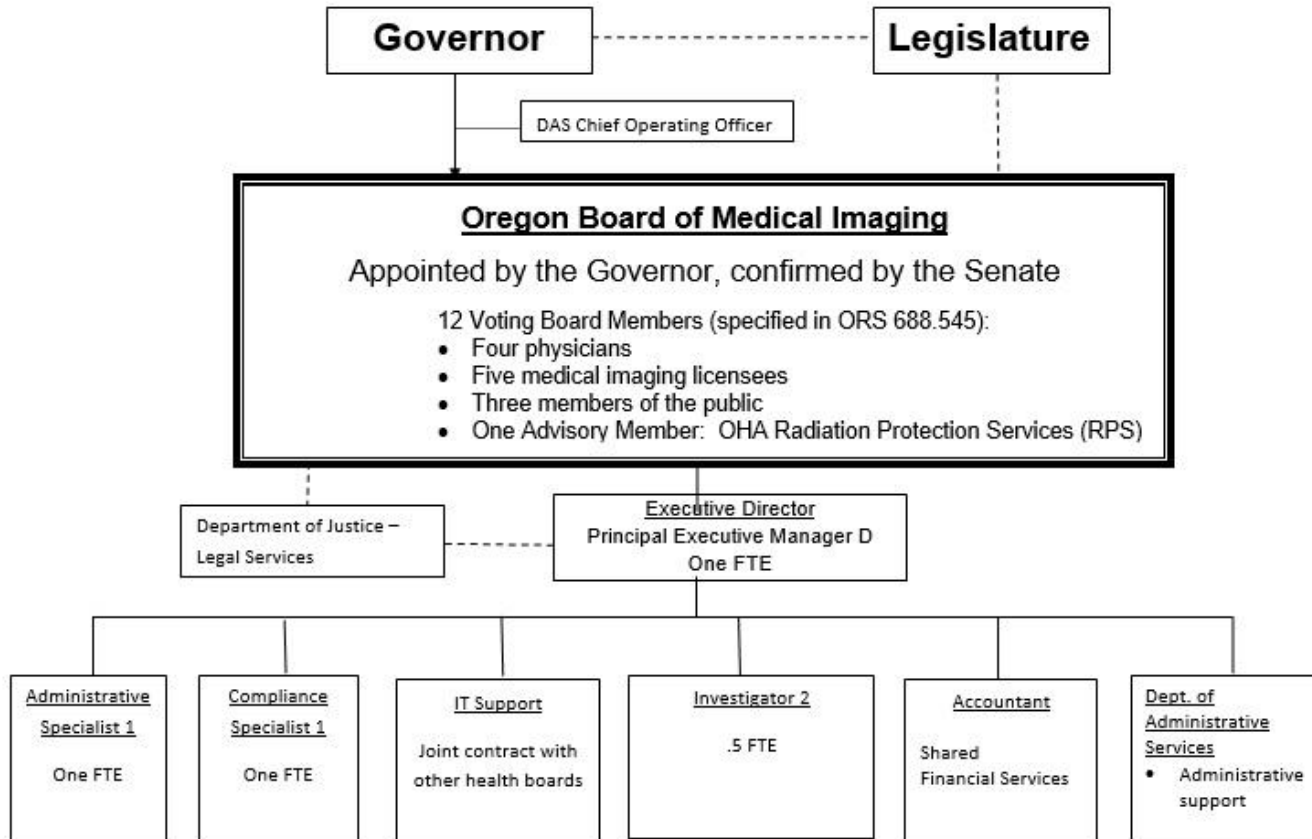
Governor

Legislature

DAS Chief Operating Officer

Oregon Board of Medical Imaging

Appointed by the Governor, confirmed by the Senate

12 Voting Board Members (specified in ORS 688.545):
- Four physicians
- Five medical imaging licensees
- Three members of the public
- One Advisory Member: OHA Radiation Protection Services (RPS)

Department of Justice – Legal Services

Executive Director
Principal Executive Manager D
One FTE

Administrative Specialist 1
One FTE

Compliance Specialist 1
One FTE

IT Support
Joint contract with other health boards

Investigator 2
.5 FTE

Accountant
Shared Financial Services

Dept. of Administrative Services
- Administrative support